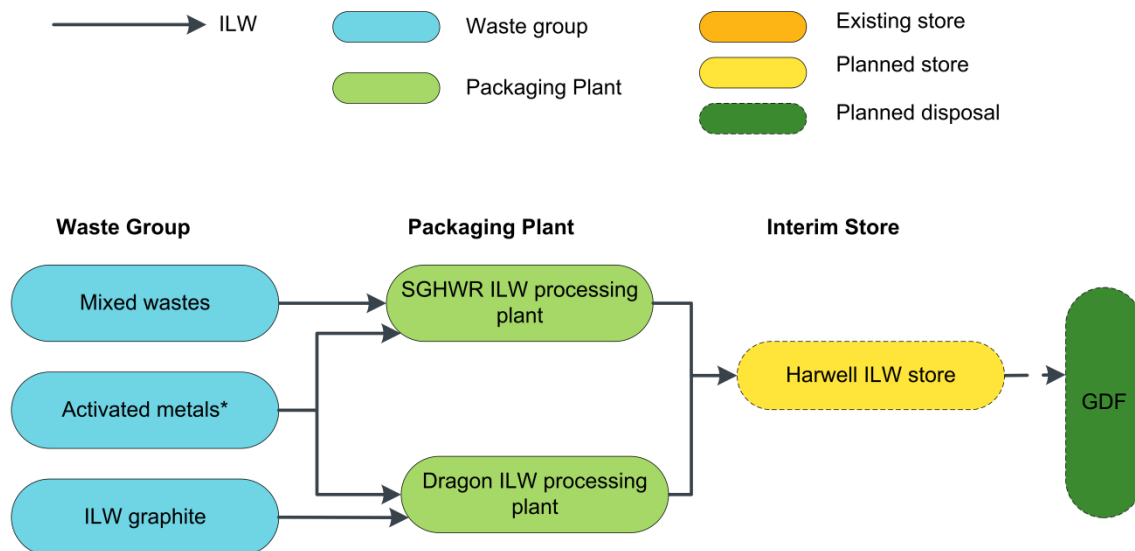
ILW

Waste group

Packaging Plant

Existing store

Planned store

Planned disposal

Waste Group

Packaging Plant

Interim Store

Mixed wastes

Activated metals*

ILW graphite

SGHWR ILW processing plant

Dragon ILW processing plant

Harwell ILW store

GDF